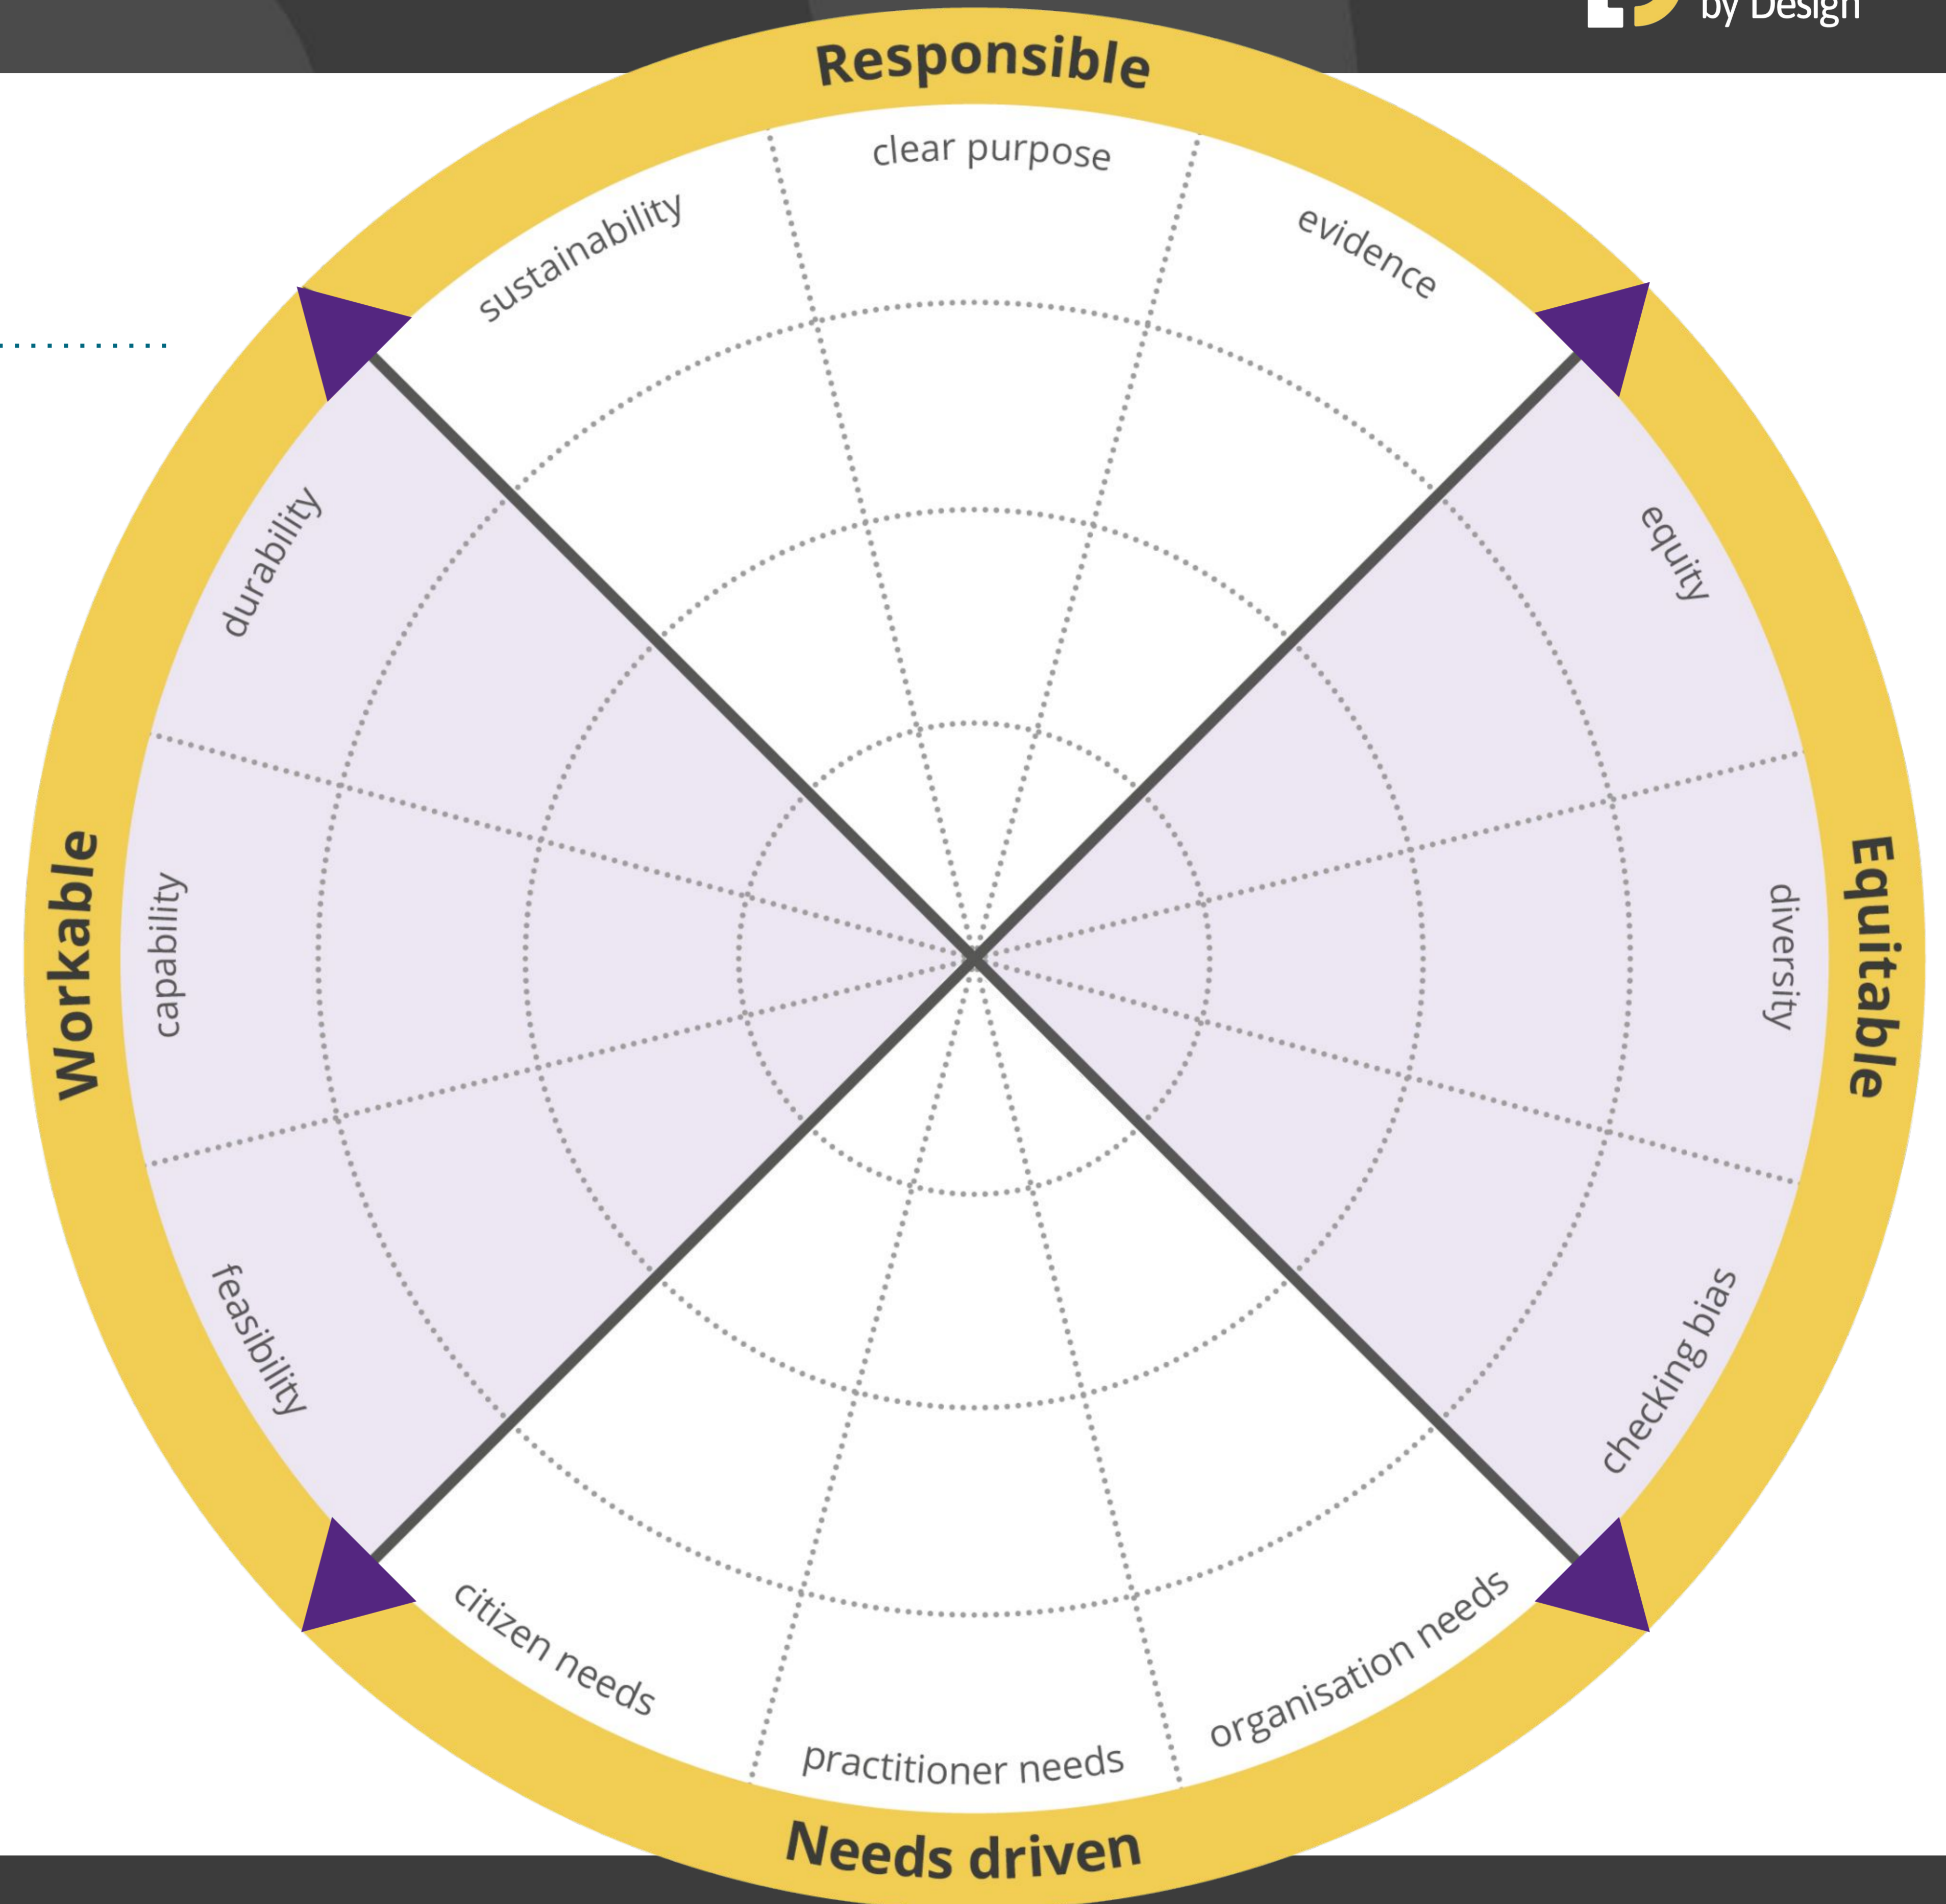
by Design

Responsible

clear purpose

sustainability

evidence

durability

equity

Workable

capability

diversity

Equitable

feasibility

checking bias

citizen needs

practitioner needs

organisation needs

Needs driven